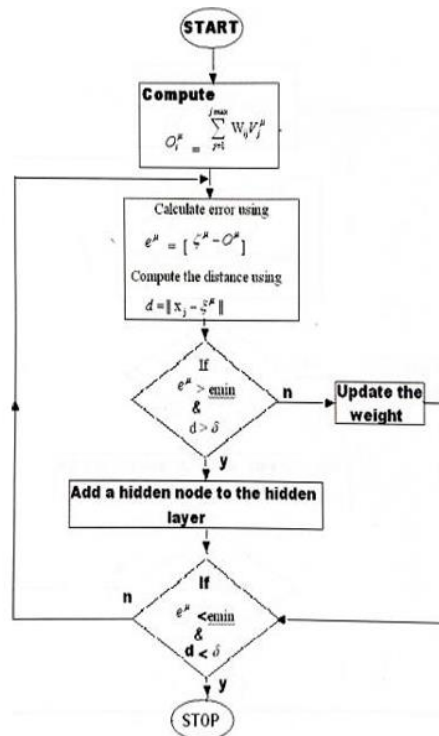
START

Compute

$O_i^\mu = \sum_{j=1}^{j_{max}} W_{ij} V_j^\mu$

Calculate error using

$e^\mu = [\,\zeta^\mu - O^\mu\,]$

Compute the distance using

$d = \| x_j - \zeta^\mu \|$

If

$e^\mu >$ emin

&

$d > \delta$

n

Update the weight

y

Add a hidden node to the hidden layer

If

$e^\mu <$emin

&

$d < \delta$

n

y

STOP